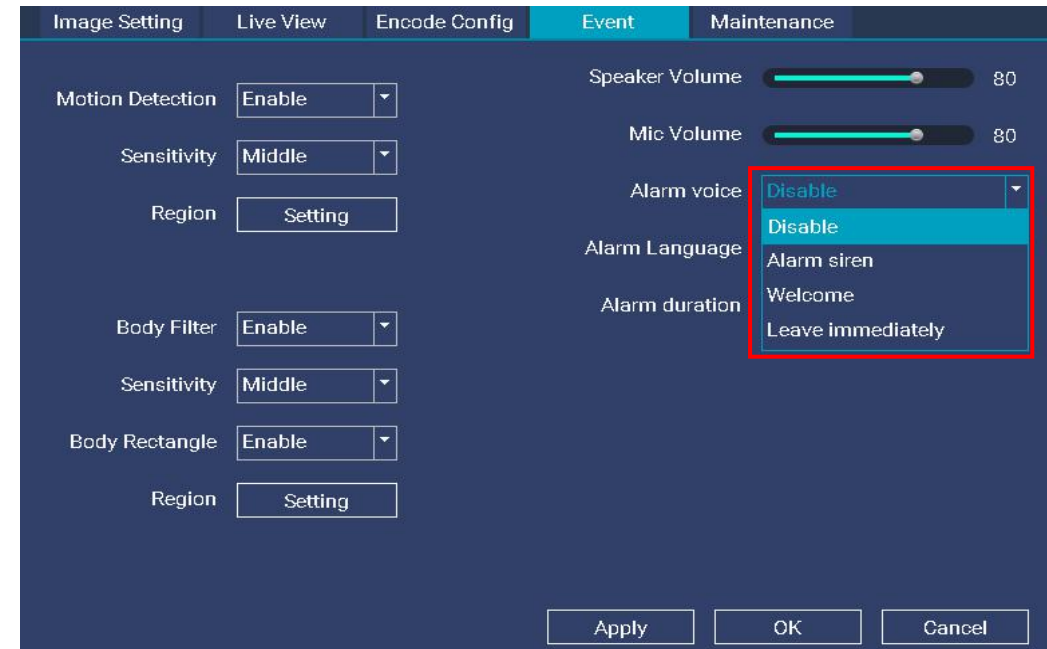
Image Setting Live View Encode Config Event Maintenance

Motion Detection Enable

Sensitivity Middle

Region Setting

Body Filter Enable

Sensitivity Middle

Body Rectangle Enable

Region Setting

Speaker Volume 80

Mic Volume 80

Alarm voice Disable

Disable
Alarm siren
Welcome
Leave immediately

Alarm Language

Alarm duration

Apply OK Cancel